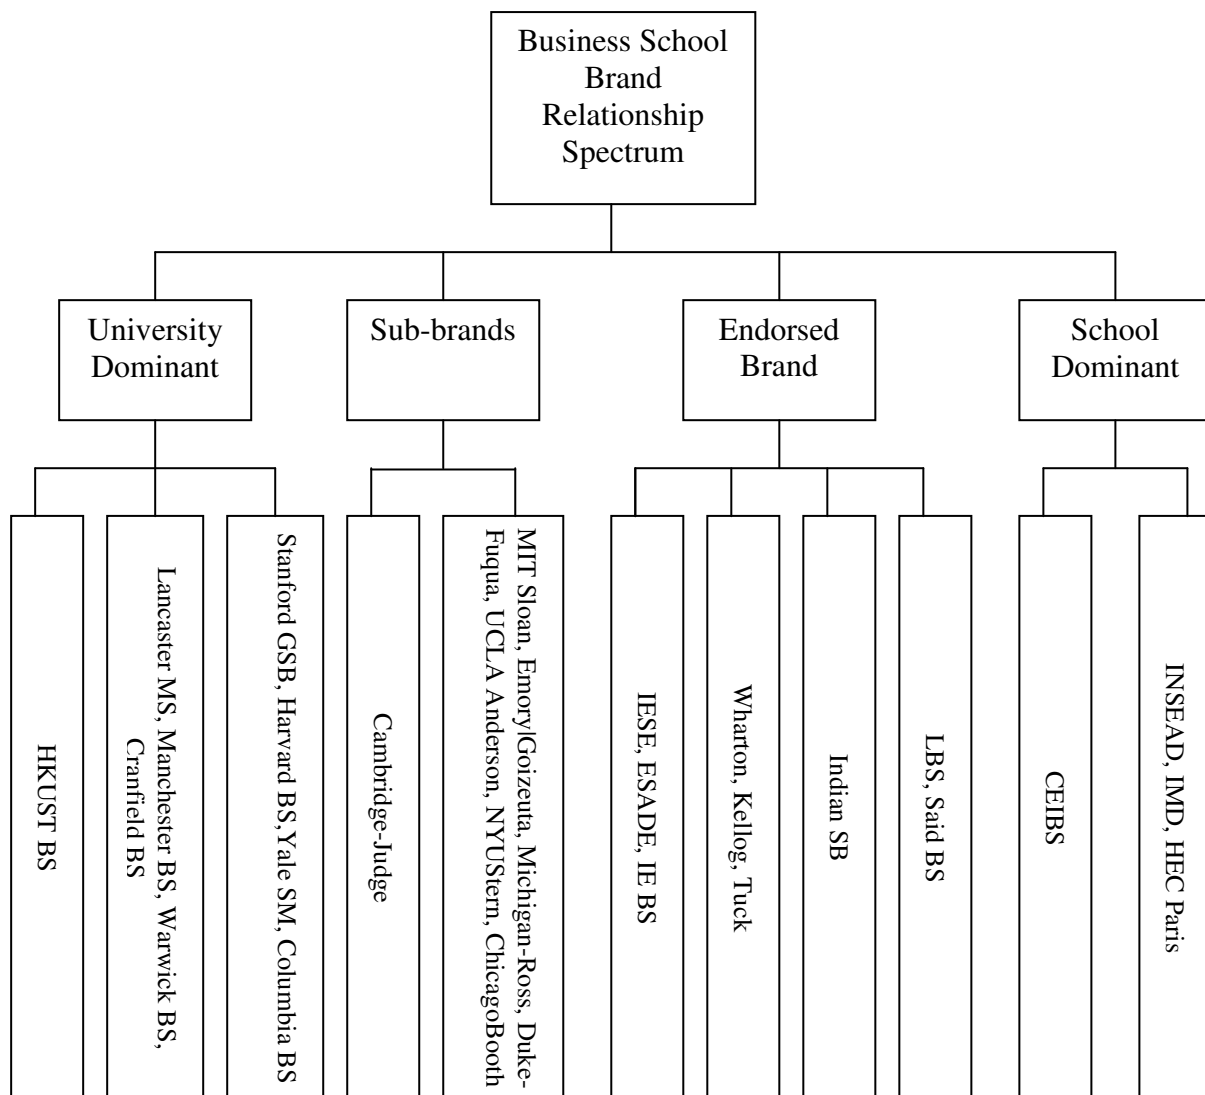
Business School Brand Relationship Spectrum

University Dominant

Sub-brands

Endorsed Brand

School Dominant

HKUST BS

Lancaster MS, Manchester BS, Warwick BS, Cranfield BS

Stanford GSB, Harvard BS,Yale SM, Columbia BS

Cambridge-Judge

MIT Sloan, Emory|Goizeuta, Michigan-Ross, Duke-Fuqua, UCLA Anderson, NYUStern, ChicagoBooth

IESE, ESADE, IE BS

Wharton, Kellog, Tuck

Indian SB

LBS, Said BS

CEIBS

INSEAD, IMD, HEC Paris